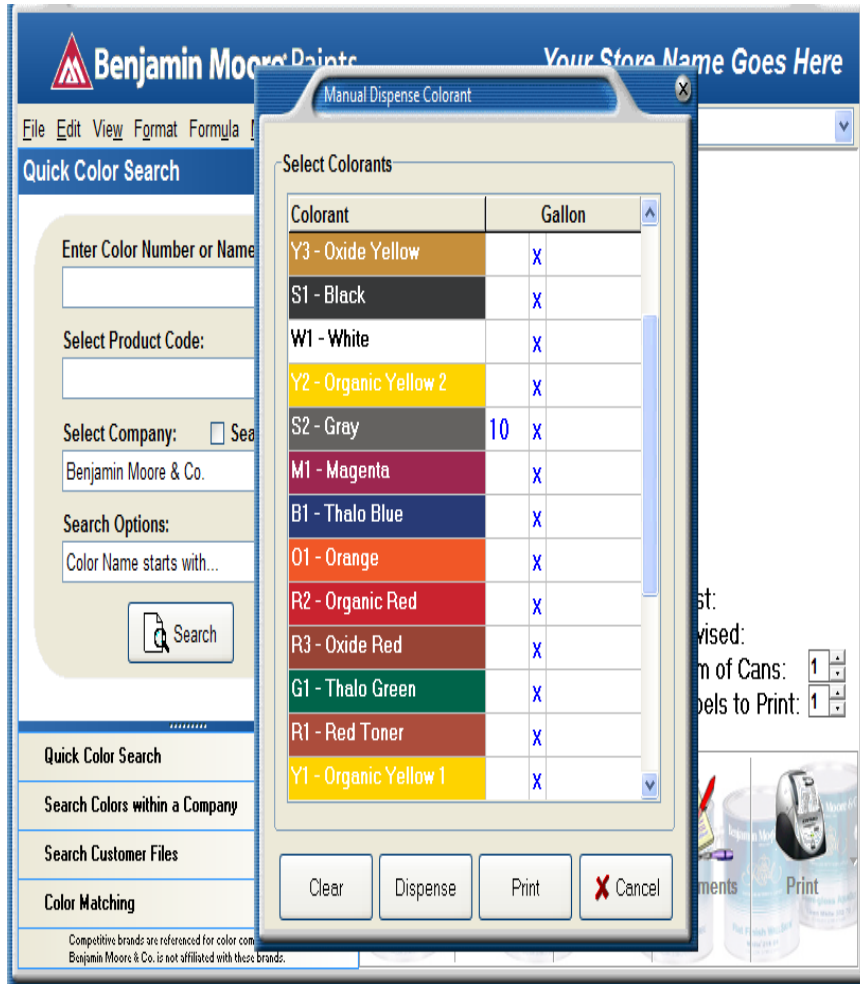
Benjamin Moore Paints

Your Store Name Goes Here

File Edit View Format Formula

Quick Color Search

Enter Color Number or Name

Select Product Code:

Select Company: Sea

Benjamin Moore & Co.

Search Options:

Color Name starts with...

Search

Quick Color Search

Search Colors within a Company

Search Customer Files

Color Matching

Competitive brands are referenced for color com
Benjamin Moore & Co. is not affiliated with these brands.

Manual Dispense Colorant

Select Colorants

| Colorant | Gallon | | |
|---|---|---|---|
| Y3 - Oxide Yellow | | X | |
| S1 - Black | | X | |
| W1 - White | | X | |
| Y2 - Organic Yellow 2 | | X | |
| S2 - Gray | 10 | X | |
| M1 - Magenta | | X | |
| B1 - Thalo Blue | | X | |
| O1 - Orange | | X | |
| R2 - Organic Red | | X | |
| R3 - Oxide Red | | X | |
| G1 - Thalo Green | | X | |
| R1 - Red Toner | | X | |
| Y1 - Organic Yellow 1 | | X | |

Clear Dispense Print Cancel

st:
vised:
m of Cans: 1
bels to Print: 1

ments Print